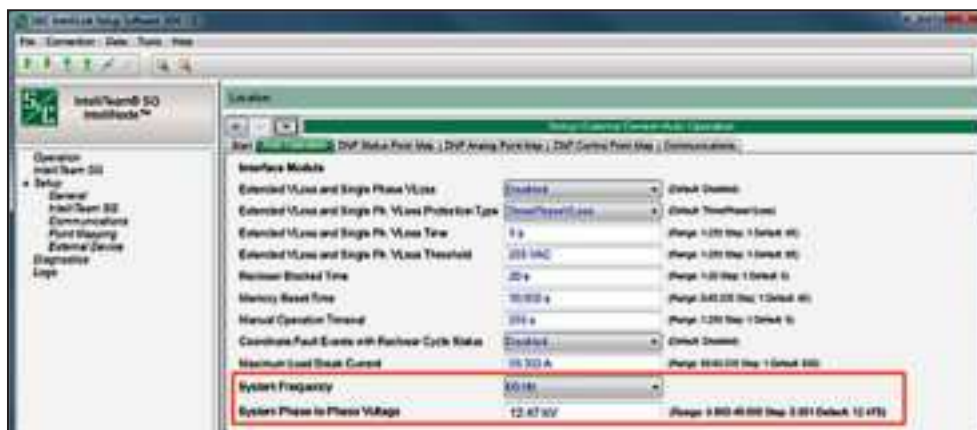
S&C IntelliLink Setup Software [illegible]

File Connection Data Tools Help

IntelliTeam® SG IntelliNode™

Operation
IntelliTeam SG
Setup
General
IntelliTeam SG
Communications
Point Mapping
External Device
Diagnostics
Logs

Location:

Setup External Device Auto Operation

Start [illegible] DNP Status Point Map DNP Analog Point Map DNP Control Point Map Communications

Interface Modules

| | | |
|---|---|---|
| Extended VLoss and Single Phase VLoss | Disabled | (Default: Disabled) |
| Extended VLoss and Single Ph. VLoss Protection Type | ThreePhaseVLoss | (Default: ThreePhaseVLoss) |
| Extended VLoss and Single Ph. VLoss Time | 1 s | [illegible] |
| Extended VLoss and Single Ph. VLoss Threshold | 200 VAC | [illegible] |
| Recloser Blocked Time | 20 s | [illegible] |
| Memory Reset Time | 10,800 s | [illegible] |
| Manual Operation Timeout | 300 s | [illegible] |
| Coordinate Fault Events with Recloser Cycle Status | Disabled | (Default: Disabled) |
| Maximum Load Break Current | 10,300 A | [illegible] |
| System Frequency | 60 Hz | |
| System Phase to Phase Voltage | 12.47 kV | (Range: 0.002-40.000 Step: 0.001 Default: 12.470) |